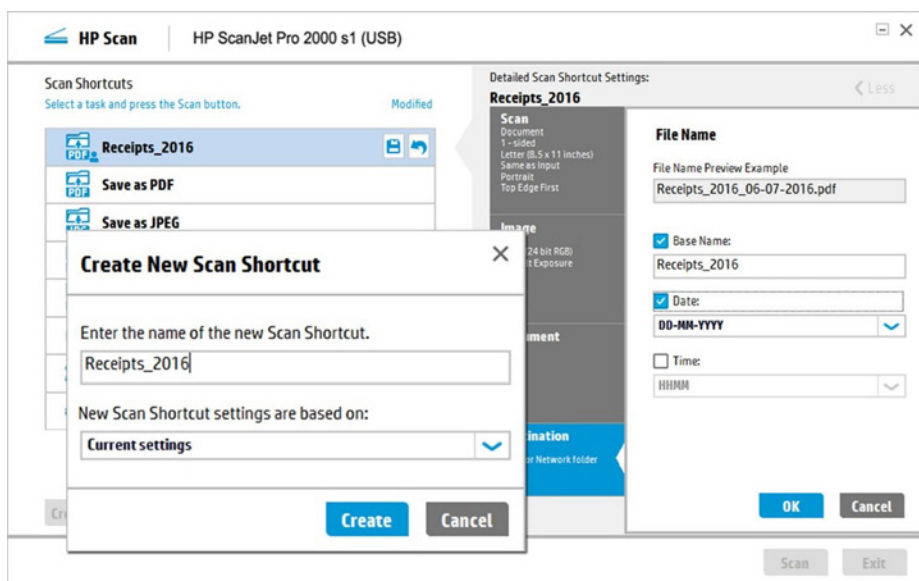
HP Scan | HP ScanJet Pro 2000 s1 (USB)

Scan Shortcuts
Select a task and press the Scan button.
Modified

Receipts_2016
Save as PDF
Save as JPEG

Detailed Scan Shortcut Settings:
Receipts_2016
< Less

Scan
Document
1-sided
Letter (8.5 x 11 inches)
Same as input
Portrait
Top Edge First

Image
24 bit RGB)
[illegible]t Exposure

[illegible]ment

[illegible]ination
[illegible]r Network folder

File Name
File Name Preview Example
Receipts_2016_06-07-2016.pdf

Base Name:
Receipts_2016

Date:
DD-MM-YYYY

Time:
HHMM

OK
Cancel

Create New Scan Shortcut

Enter the name of the new Scan Shortcut.
Receipts_2016

New Scan Shortcut settings are based on:
Current settings

Create
Cancel

Cr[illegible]

Scan
Exit